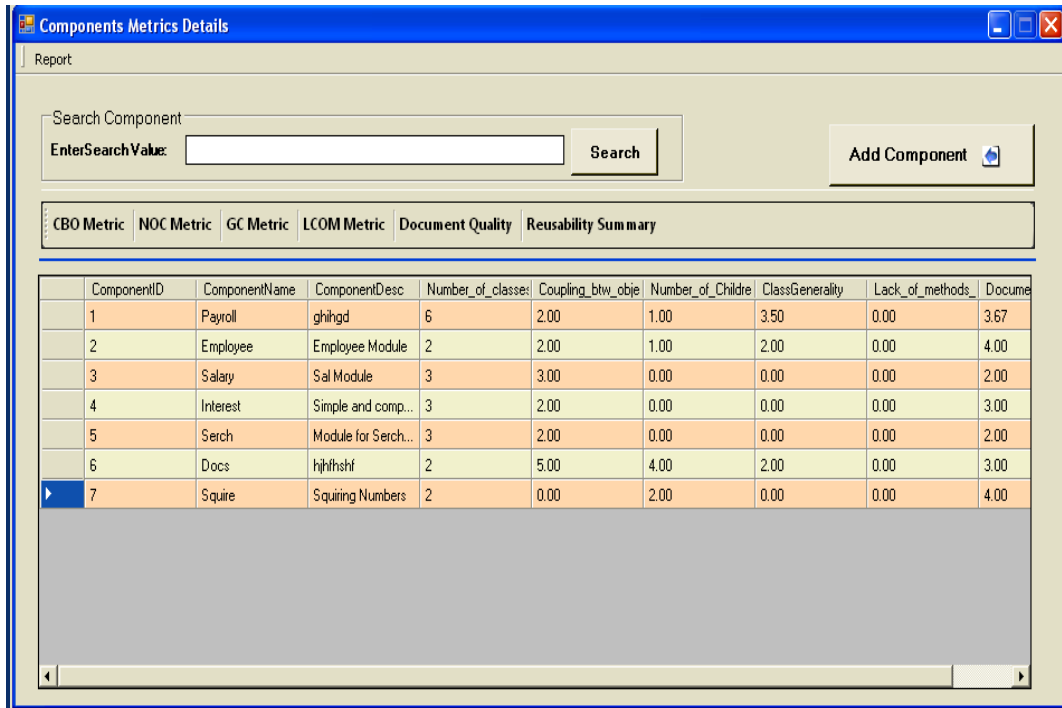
Components Metrics Details

Report

Search Component

EnterSearchValue:

Search

Add Component

CBO Metric | NOC Metric | GC Metric | LCOM Metric | Document Quality | Reusability Summary

| ComponentID | ComponentName | ComponentDesc | Number_of_classes | Coupling_btw_obje | Number_of_Childre | ClassGenerality | Lack_of_methods_ | Docume |
|---|---|---|---|---|---|---|---|---|
| 1 | Payroll | ghihgd | 6 | 2.00 | 1.00 | 3.50 | 0.00 | 3.67 |
| 2 | Employee | Employee Module | 2 | 2.00 | 1.00 | 2.00 | 0.00 | 4.00 |
| 3 | Salary | Sal Module | 3 | 3.00 | 0.00 | 0.00 | 0.00 | 2.00 |
| 4 | Interest | Simple and comp... | 3 | 2.00 | 0.00 | 0.00 | 0.00 | 3.00 |
| 5 | Serch | Module for Serch... | 3 | 2.00 | 0.00 | 0.00 | 0.00 | 2.00 |
| 6 | Docs | hjhfhshf | 2 | 5.00 | 4.00 | 2.00 | 0.00 | 3.00 |
| 7 | Squire | Squiring Numbers | 2 | 0.00 | 2.00 | 0.00 | 0.00 | 4.00 |